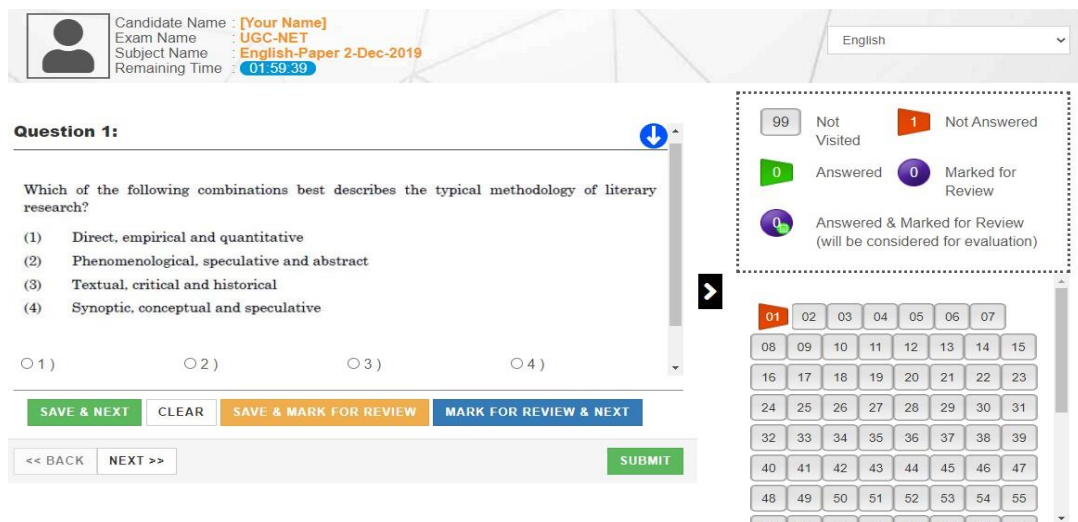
Candidate Name : [Your Name]
Exam Name : UGC-NET
Subject Name : English-Paper 2-Dec-2019
Remaining Time : 01:59:39

English

Question 1:

Which of the following combinations best describes the typical methodology of literary research?

(1) Direct, empirical and quantitative
(2) Phenomenological, speculative and abstract
(3) Textual, critical and historical
(4) Synoptic, conceptual and speculative

1 ) 2 ) 3 ) 4 )

SAVE & NEXT CLEAR SAVE & MARK FOR REVIEW MARK FOR REVIEW & NEXT

<< BACK NEXT >> SUBMIT

99 Not Visited
1 Not Answered
0 Answered
0 Marked for Review
0 Answered & Marked for Review (will be considered for evaluation)

| 01 | 02 | 03 | 04 | 05 | 06 | 07 | |
|---|---|---|---|---|---|---|---|
| 08 | 09 | 10 | 11 | 12 | 13 | 14 | 15 |
| 16 | 17 | 18 | 19 | 20 | 21 | 22 | 23 |
| 24 | 25 | 26 | 27 | 28 | 29 | 30 | 31 |
| 32 | 33 | 34 | 35 | 36 | 37 | 38 | 39 |
| 40 | 41 | 42 | 43 | 44 | 45 | 46 | 47 |
| 48 | 49 | 50 | 51 | 52 | 53 | 54 | 55 |